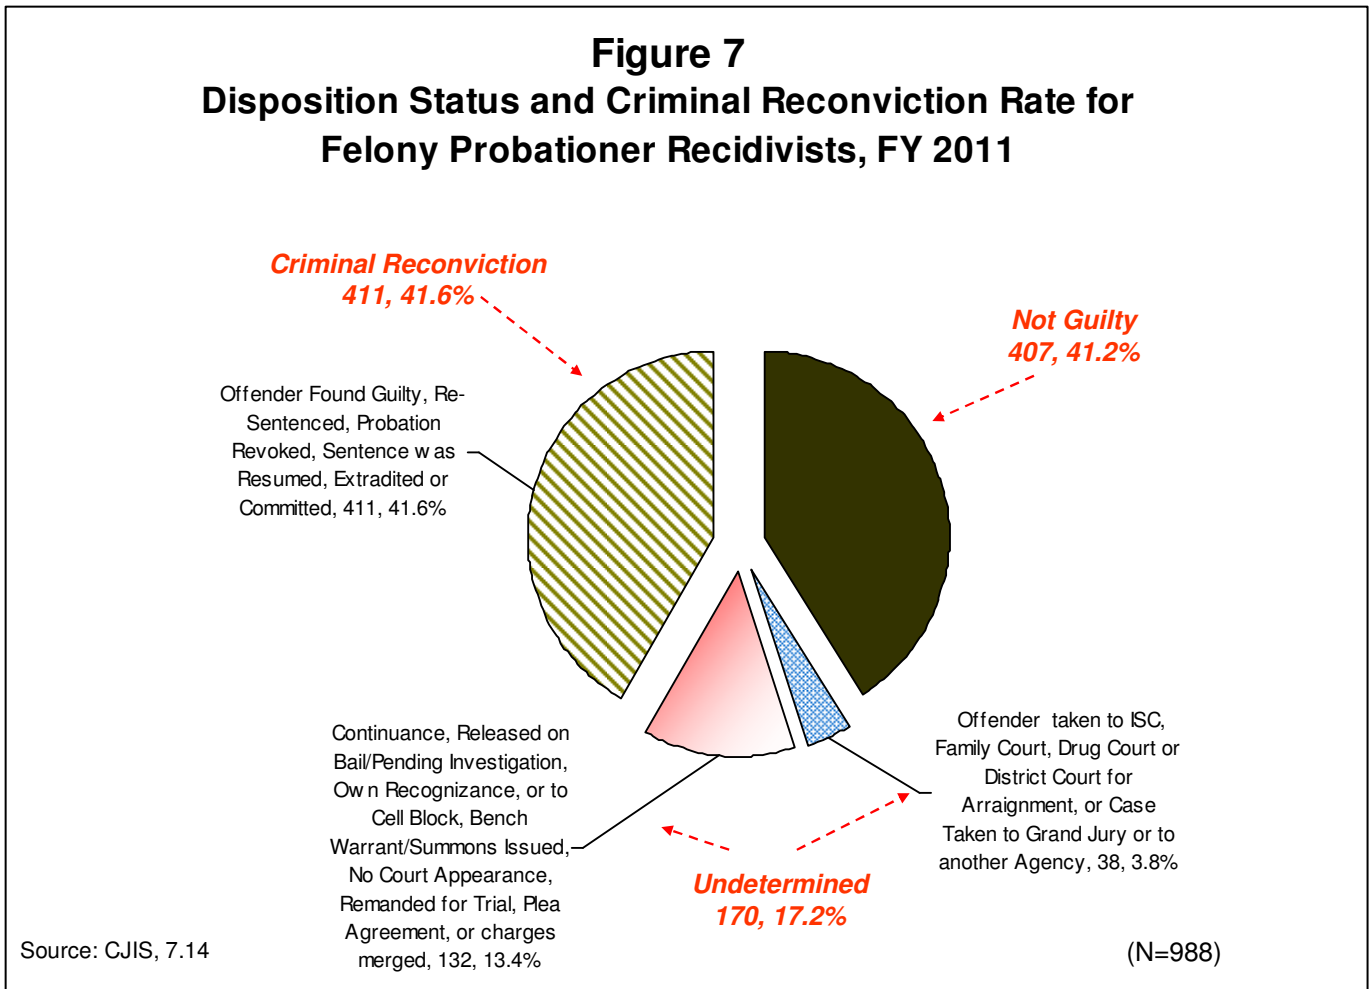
Figure 7
Disposition Status and Criminal Reconviction Rate for Felony Probationer Recidivists, FY 2011

Criminal Reconviction
411, 41.6%

Not Guilty
407, 41.2%

Offender Found Guilty, Re-Sentenced, Probation Revoked, Sentence w as Resumed, Extradited or Committed, 411, 41.6%

Continuance, Released on Bail/Pending Investigation, Ow n Recognizance, or to Cell Block, Bench Warrant/Summons Issued, No Court Appearance, Remanded for Trial, Plea Agreement, or charges merged, 132, 13.4%

Offender taken to ISC, Family Court, Drug Court or District Court for Arraignment, or Case Taken to Grand Jury or to another Agency, 38, 3.8%

Undetermined
170, 17.2%

Source: CJIS, 7.14

(N=988)